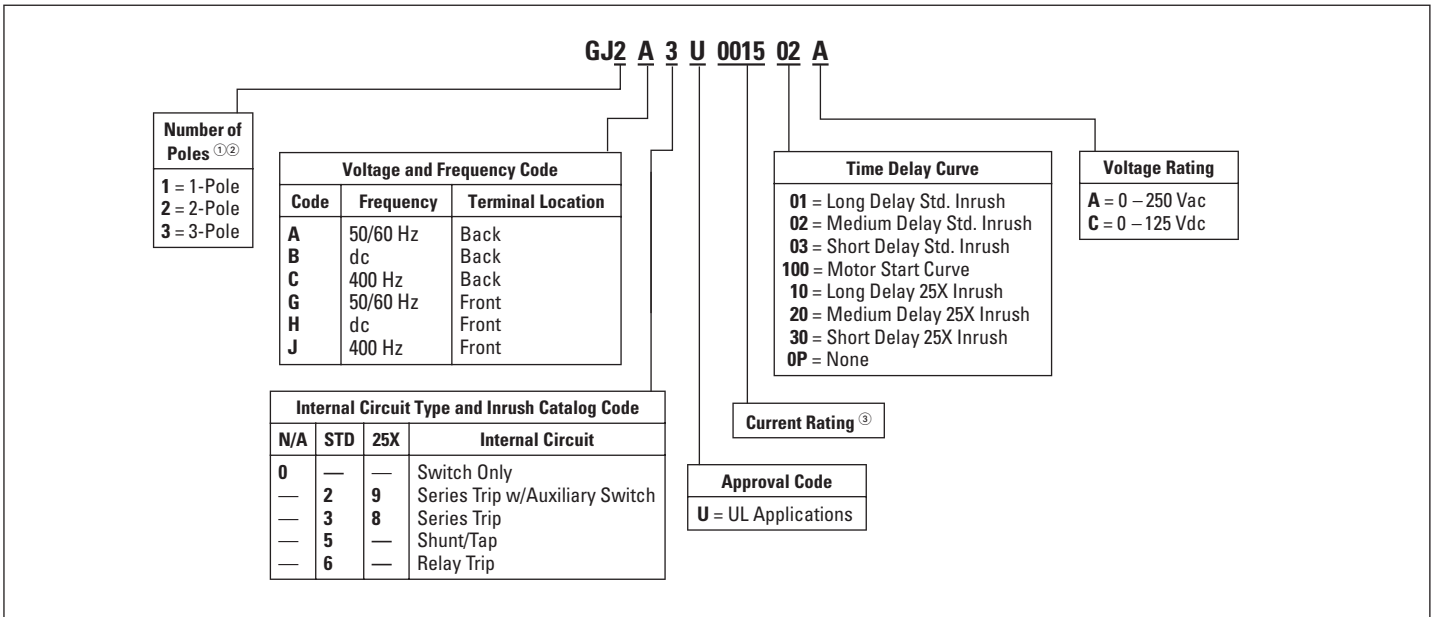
GJ2 A 3 U 0015 02 A

Number of Poles ①②
1 = 1-Pole
2 = 2-Pole
3 = 3-Pole

| Voltage and Frequency Code | | |
|---|---|---|
| Code | Frequency | Terminal Location |
| A | 50/60 Hz | Back |
| B | dc | Back |
| C | 400 Hz | Back |
| G | 50/60 Hz | Front |
| H | dc | Front |
| J | 400 Hz | Front |

| Internal Circuit Type and Inrush Catalog Code | | | |
|---|---|---|---|
| N/A | STD | 25X | Internal Circuit |
| 0 | — | — | Switch Only |
| — | 2 | 9 | Series Trip w/Auxiliary Switch |
| — | 3 | 8 | Series Trip |
| — | 5 | — | Shunt/Tap |
| — | 6 | — | Relay Trip |

Approval Code
U = UL Applications

Current Rating ③

Time Delay Curve
01 = Long Delay Std. Inrush
02 = Medium Delay Std. Inrush
03 = Short Delay Std. Inrush
100 = Motor Start Curve
10 = Long Delay 25X Inrush
20 = Medium Delay 25X Inrush
30 = Short Delay 25X Inrush
0P = None

Voltage Rating
A = 0 – 250 Vac
C = 0 – 125 Vdc